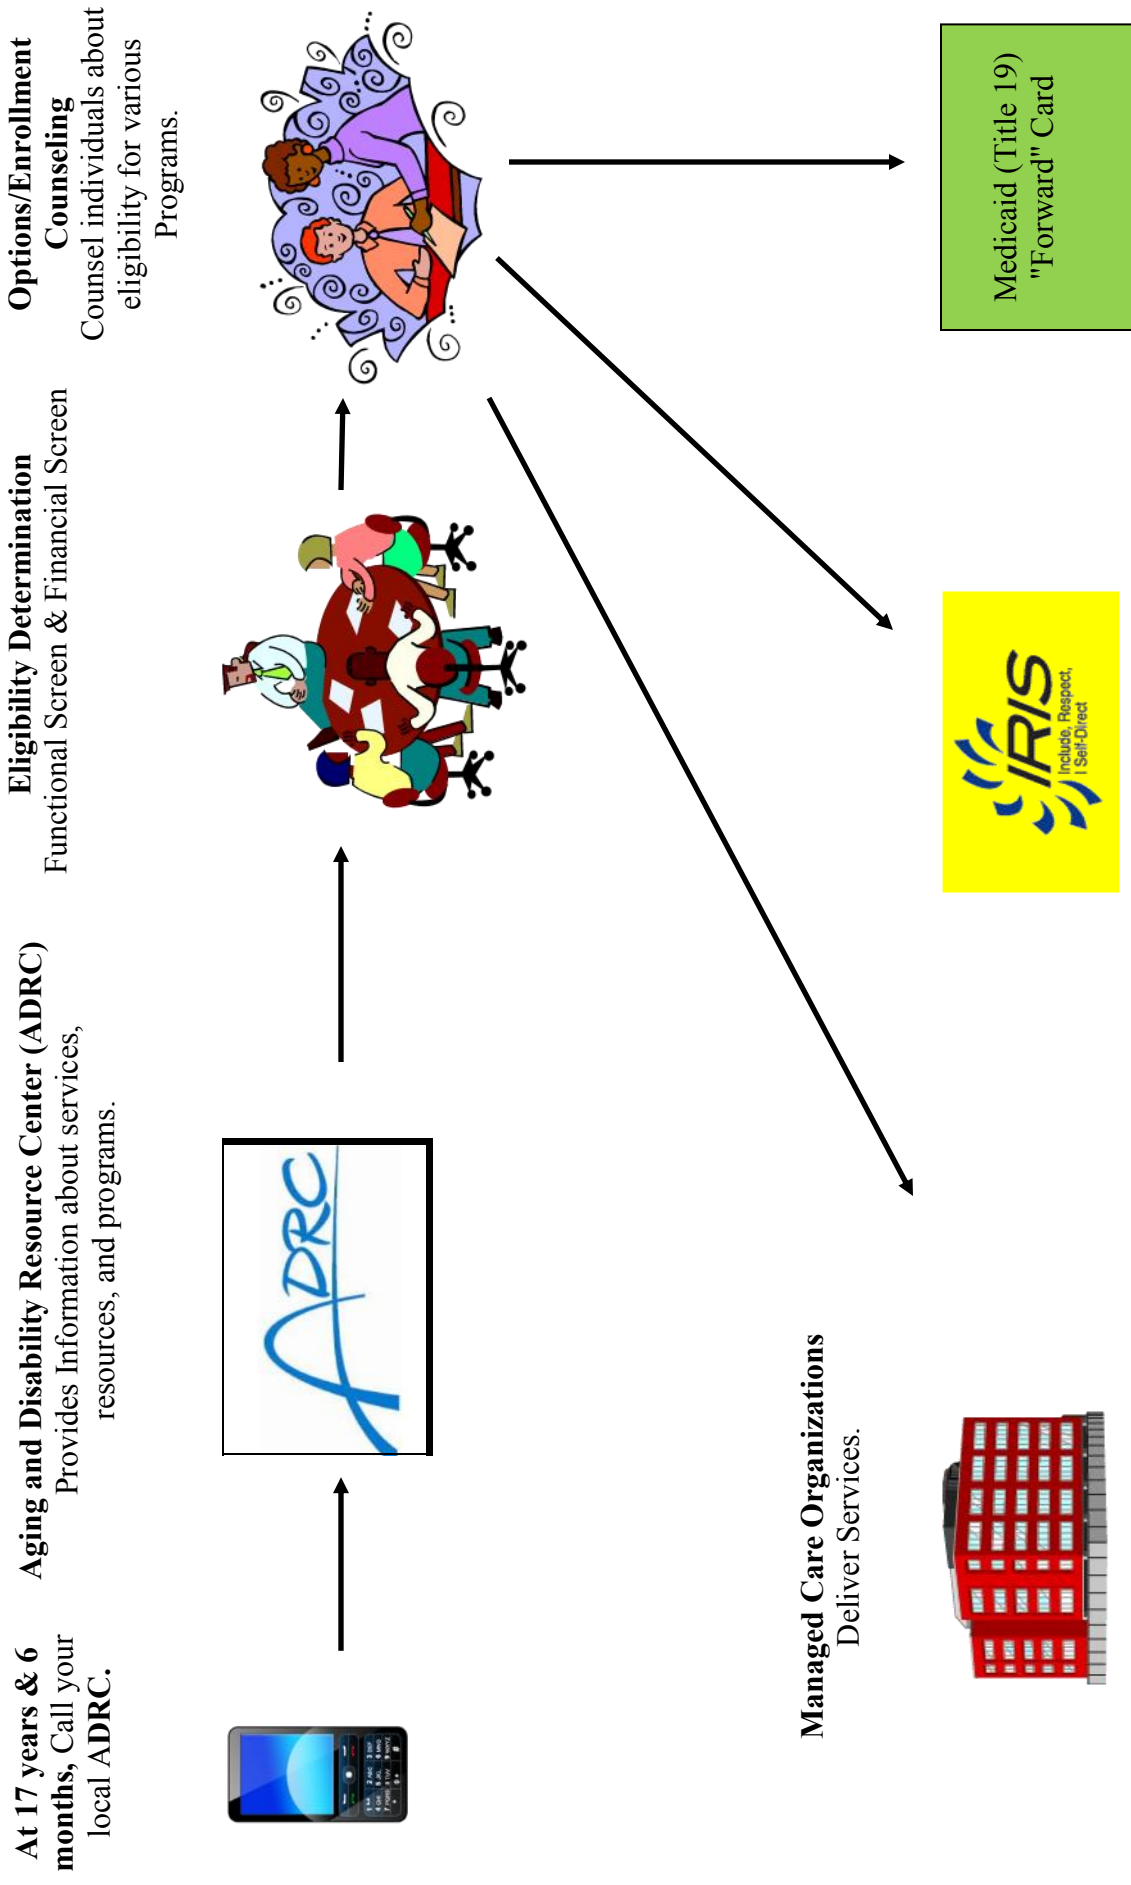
At 17 years & 6 months, Call your local ADRC.

Aging and Disability Resource Center (ADRC)
Provides Information about services, resources, and programs.

ADRC

Eligibility Determination
Functional Screen & Financial Screen

Options/Enrollment Counseling
Counsel individuals about eligibility for various Programs.

Medicaid (Title 19) "Forward" Card

IRIS
Include, Respect, I Self-Direct

Managed Care Organizations
Deliver Services.